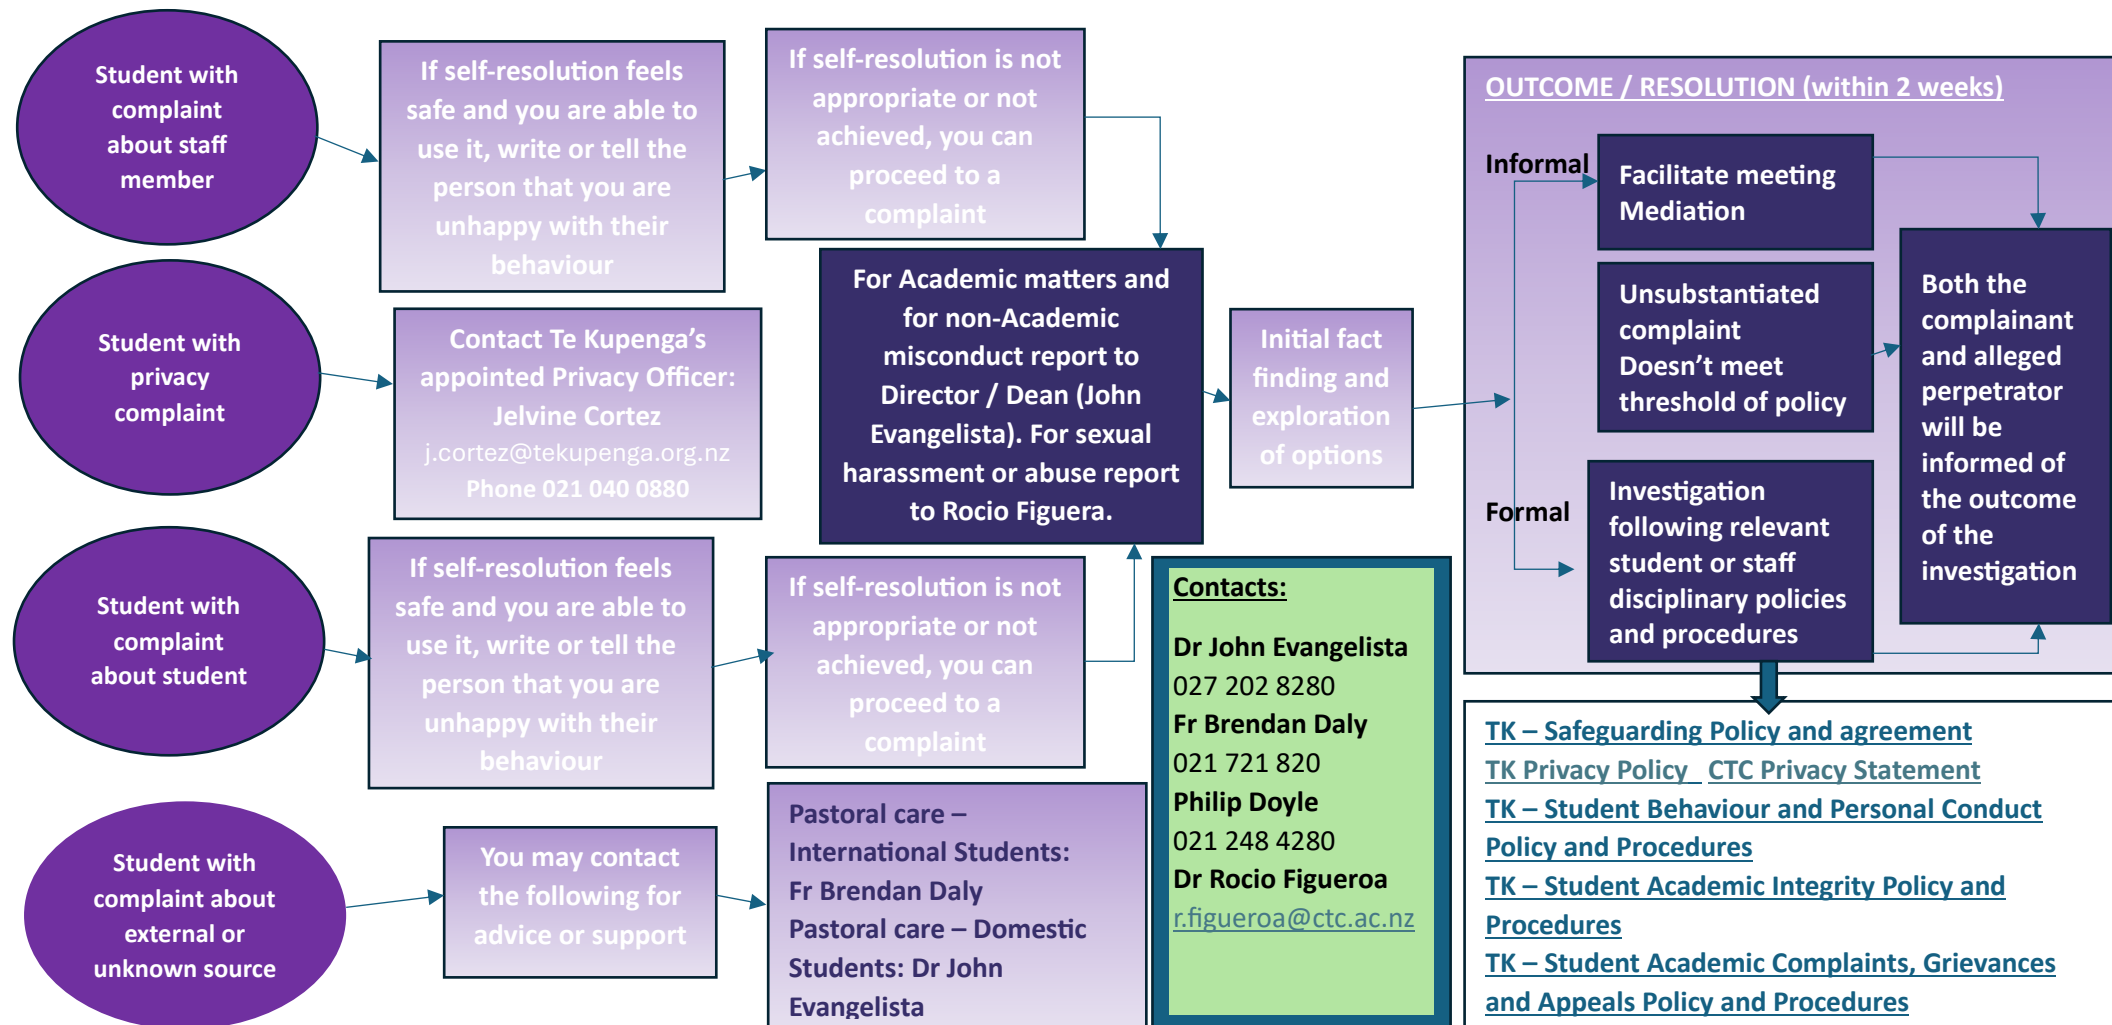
Student with complaint about staff member

If self-resolution feels safe and you are able to use it, write or tell the person that you are unhappy with their behaviour

If self-resolution is not appropriate or not achieved, you can proceed to a complaint

Student with privacy complaint

Contact Te Kupenga's appointed Privacy Officer: Jelvine Cortez j.cortez@tekupenga.org.nz Phone 021 040 0880

For Academic matters and for non-Academic misconduct report to Director / Dean (John Evangelista). For sexual harassment or abuse report to Rocio Figuera.

Initial fact finding and exploration of options

Student with complaint about student

If self-resolution feels safe and you are able to use it, write or tell the person that you are unhappy with their behaviour

If self-resolution is not appropriate or not achieved, you can proceed to a complaint

Student with complaint about external or unknown source

You may contact the following for advice or support

Pastoral care – International Students: Fr Brendan Daly Pastoral care – Domestic Students: Dr John Evangelista

Contacts:

Dr John Evangelista
027 202 8280
Fr Brendan Daly
021 721 820
Philip Doyle
021 248 4280
Dr Rocio Figueroa
r.figueroa@ctc.ac.nz

OUTCOME / RESOLUTION (within 2 weeks)

Informal

Facilitate meeting Mediation

Unsubstantiated complaint Doesn't meet threshold of policy

Formal

Investigation following relevant student or staff disciplinary policies and procedures

Both the complainant and alleged perpetrator will be informed of the outcome of the investigation

TK – Safeguarding Policy and agreement
TK Privacy Policy CTC Privacy Statement
TK – Student Behaviour and Personal Conduct Policy and Procedures
TK – Student Academic Integrity Policy and Procedures
TK – Student Academic Complaints, Grievances and Appeals Policy and Procedures